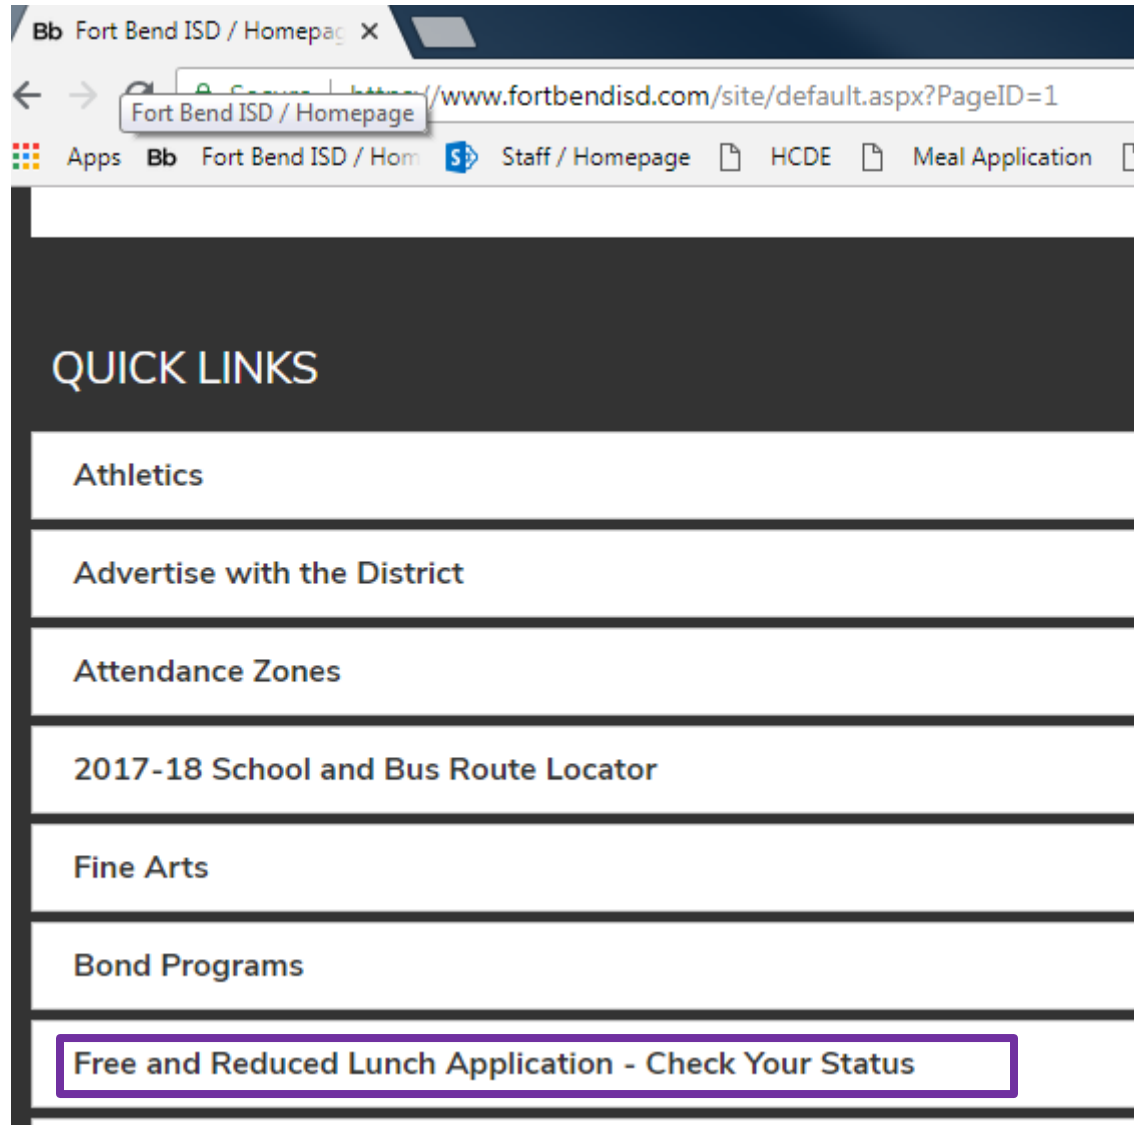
Bb Fort Bend ISD / Homepag ×

Fort Bend ISD / Homepage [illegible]/www.fortbendisd.com/site/default.aspx?PageID=1

Apps Bb Fort Bend ISD / Hom Staff / Homepage HCDE Meal Application

QUICK LINKS

Athletics

Advertise with the District

Attendance Zones

2017-18 School and Bus Route Locator

Fine Arts

Bond Programs

Free and Reduced Lunch Application - Check Your Status